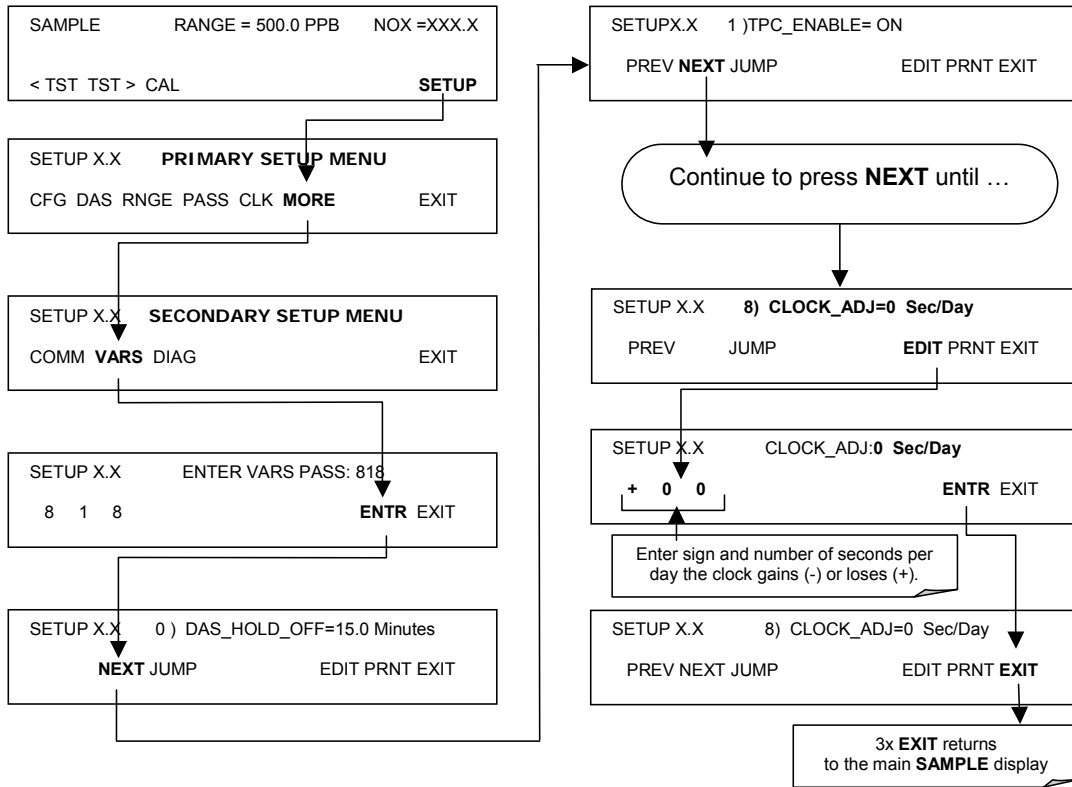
SAMPLE RANGE = 500.0 PPB NOX =XXX.X

< TST TST > CAL SETUP

SETUP X.X PRIMARY SETUP MENU

CFG DAS RNGE PASS CLK MORE EXIT

SETUP X.X SECONDARY SETUP MENU

COMM VARS DIAG EXIT

SETUP X.X ENTER VARS PASS: 818

8 1 8 ENTR EXIT

SETUP X.X 0 ) DAS_HOLD_OFF=15.0 Minutes

NEXT JUMP EDIT PRNT EXIT

SETUPX.X 1 )TPC_ENABLE= ON

PREV NEXT JUMP EDIT PRNT EXIT

Continue to press NEXT until …

SETUP X.X 8) CLOCK_ADJ=0 Sec/Day

PREV JUMP EDIT PRNT EXIT

SETUP X.X CLOCK_ADJ:0 Sec/Day

+ 0 0 ENTR EXIT

Enter sign and number of seconds per day the clock gains (-) or loses (+).

SETUP X.X 8) CLOCK_ADJ=0 Sec/Day

PREV NEXT JUMP EDIT PRNT EXIT

3x EXIT returns to the main SAMPLE display